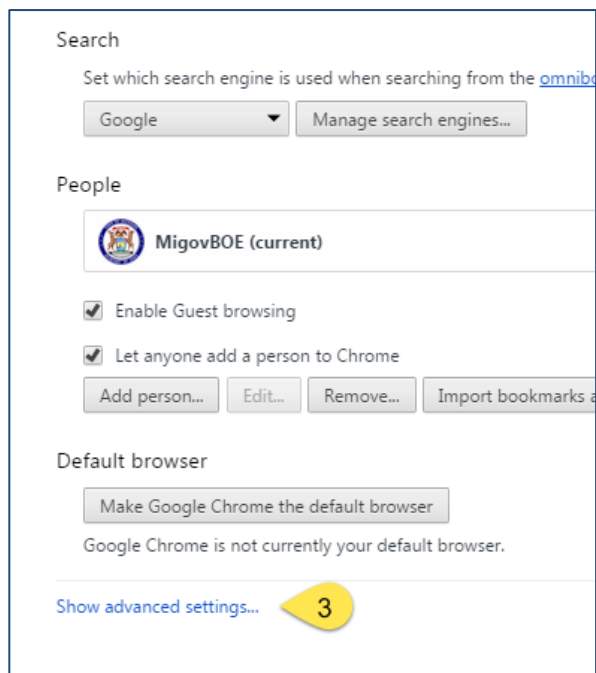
Search

Set which search engine is used when searching from the omnib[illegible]

Google

Manage search engines...

People

MigovBOE (current)

Enable Guest browsing

Let anyone add a person to Chrome

Add person...

Edit...

Remove...

Import bookmarks a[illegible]

Default browser

Make Google Chrome the default browser

Google Chrome is not currently your default browser.

Show advanced settings...

3